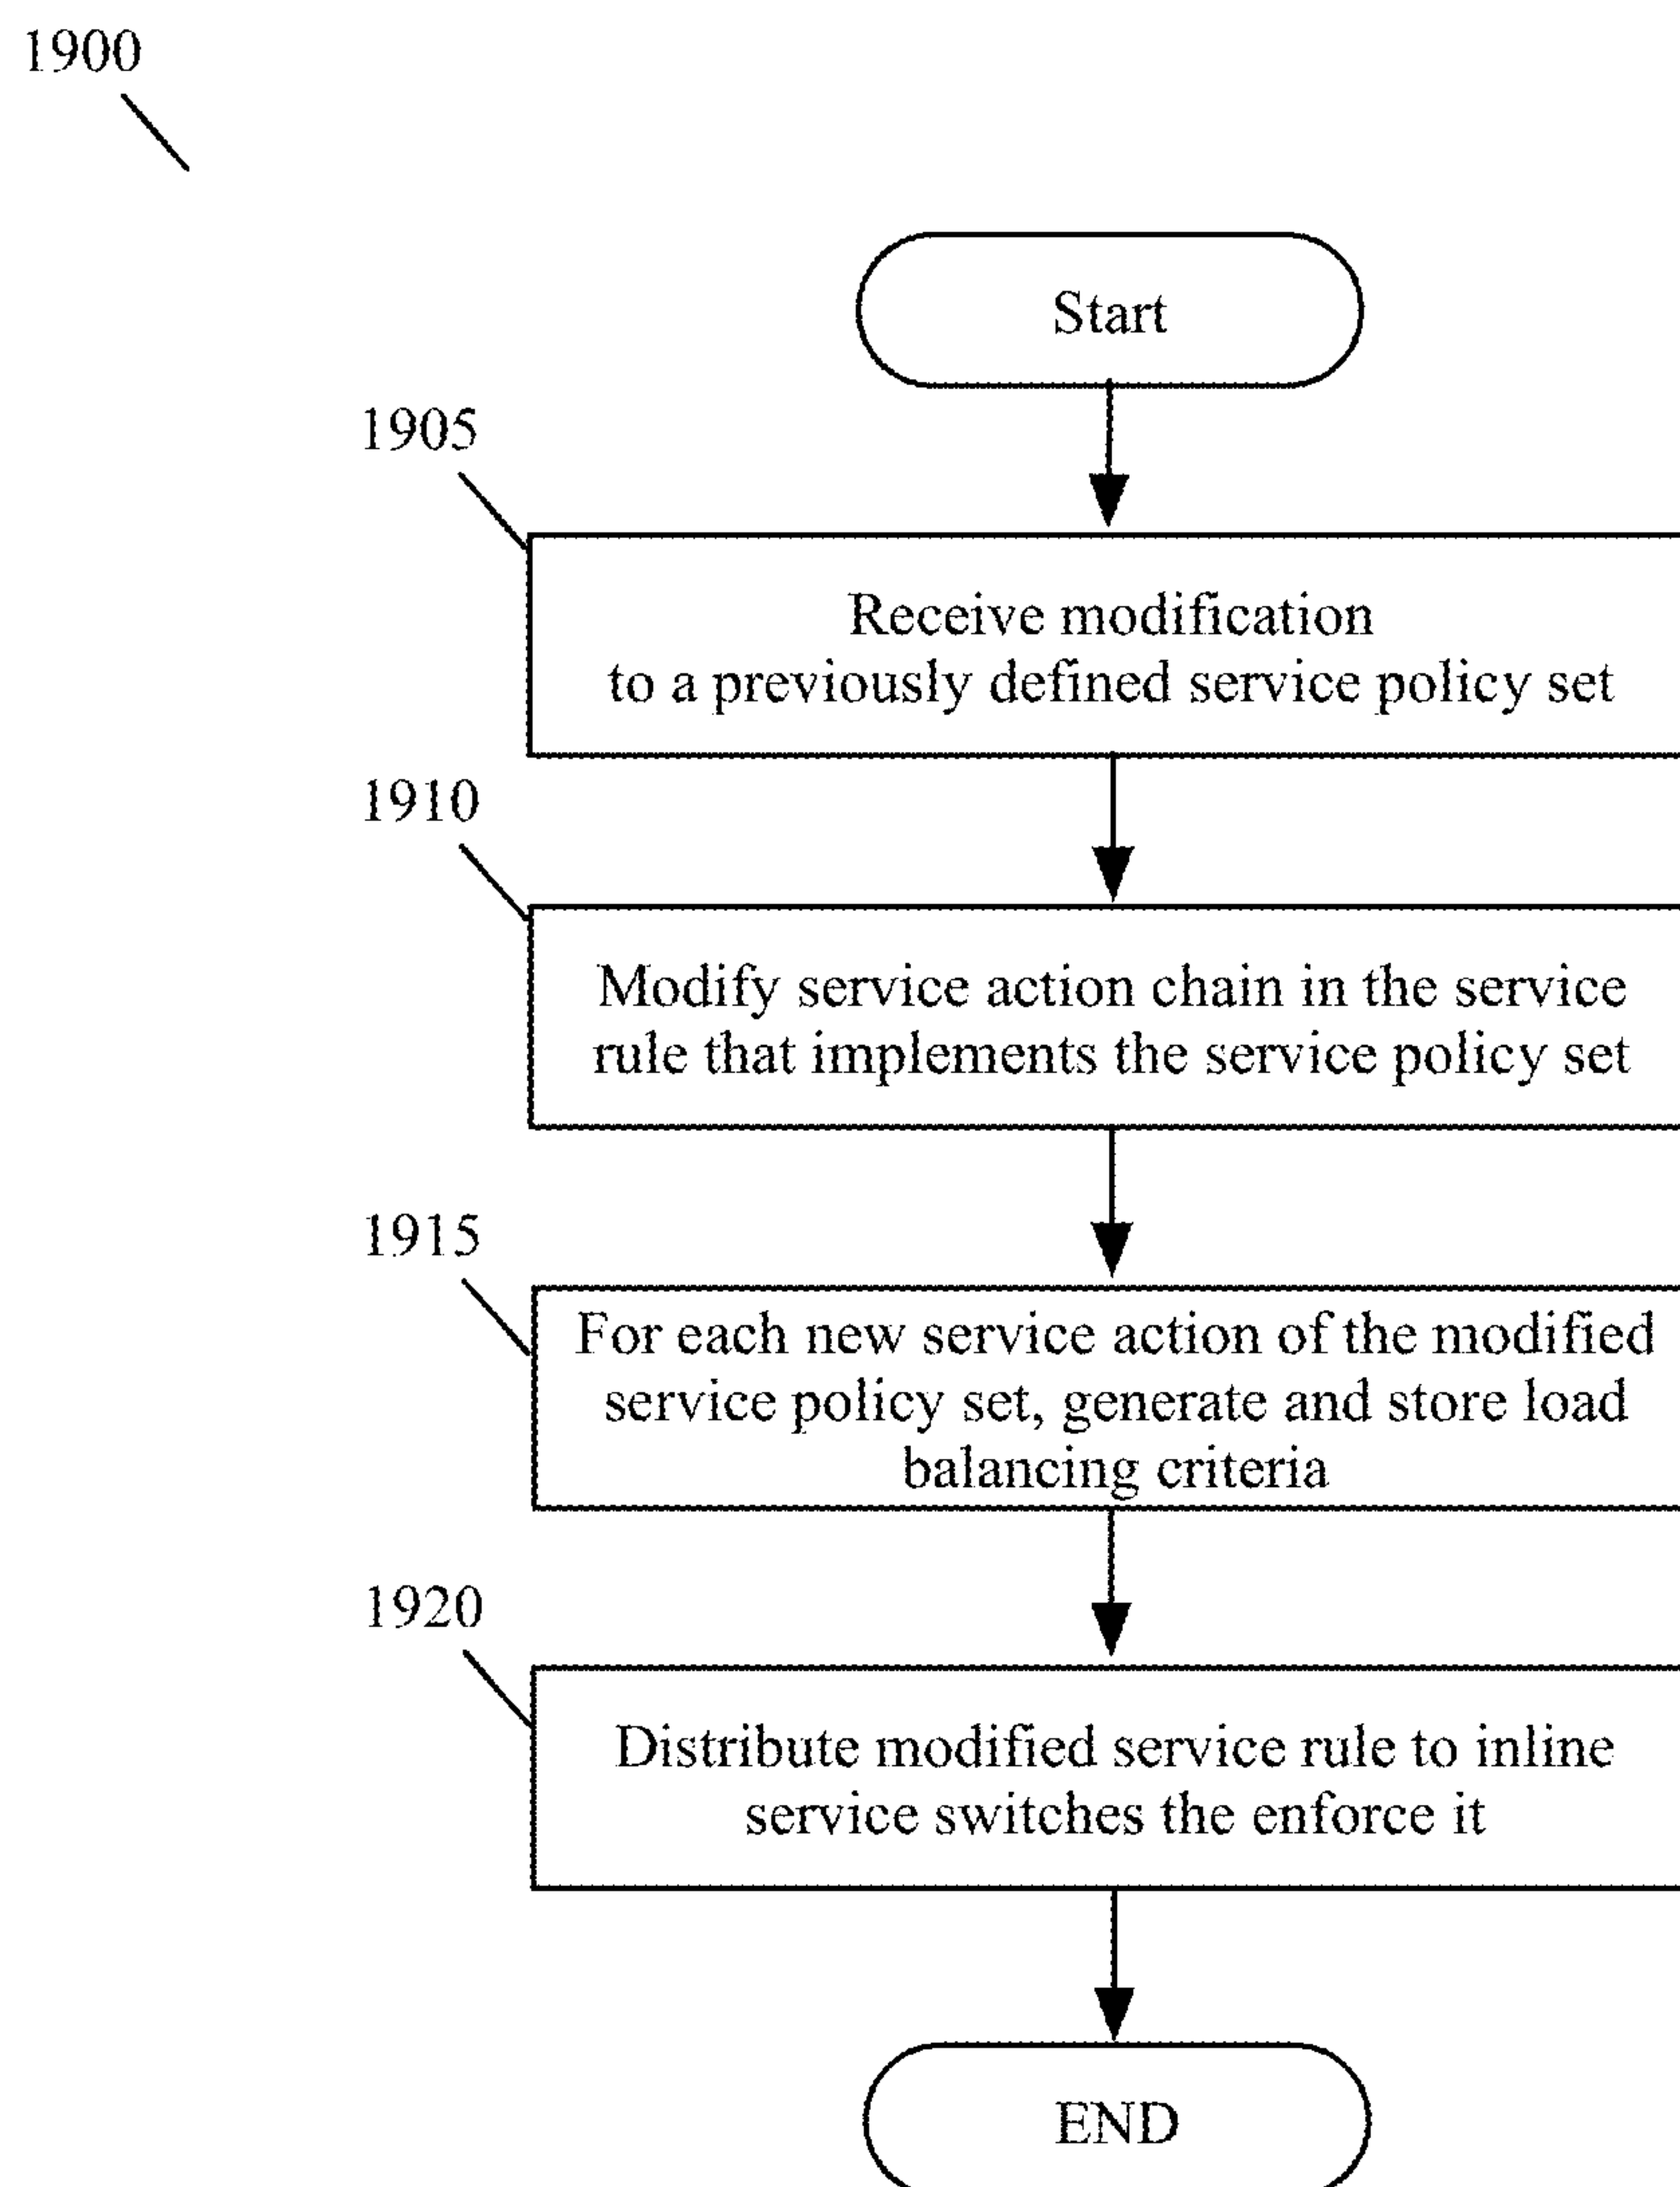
1900

Start

1905

Receive modification to a previously defined service policy set

1910

Modify service action chain in the service rule that implements the service policy set

1915

For each new service action of the modified service policy set, generate and store load balancing criteria

1920

Distribute modified service rule to inline service switches the enforce it

END